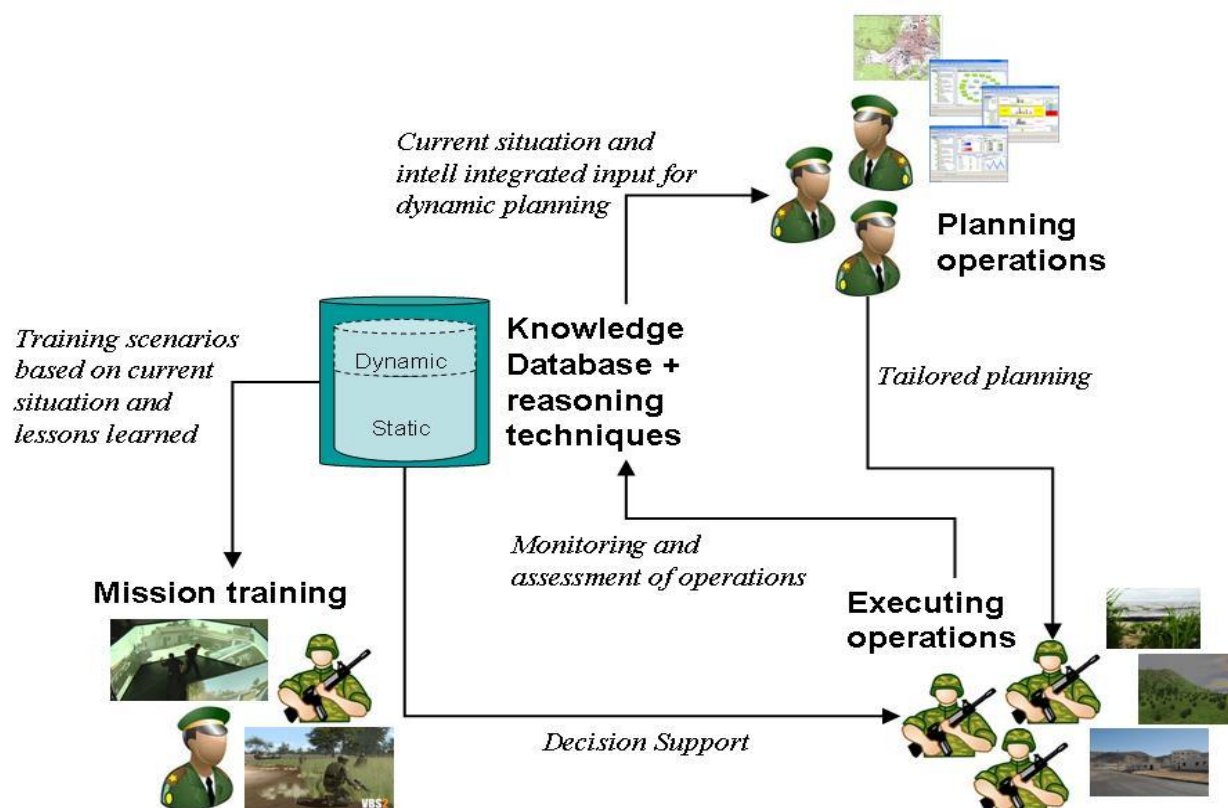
Current situation and intell integrated input for dynamic planning

Planning operations

Training scenarios based on current situation and lessons learned

Dynamic

Static

Knowledge Database + reasoning techniques

Tailored planning

Monitoring and assessment of operations

Mission training

Executing operations

VBS2

Decision Support